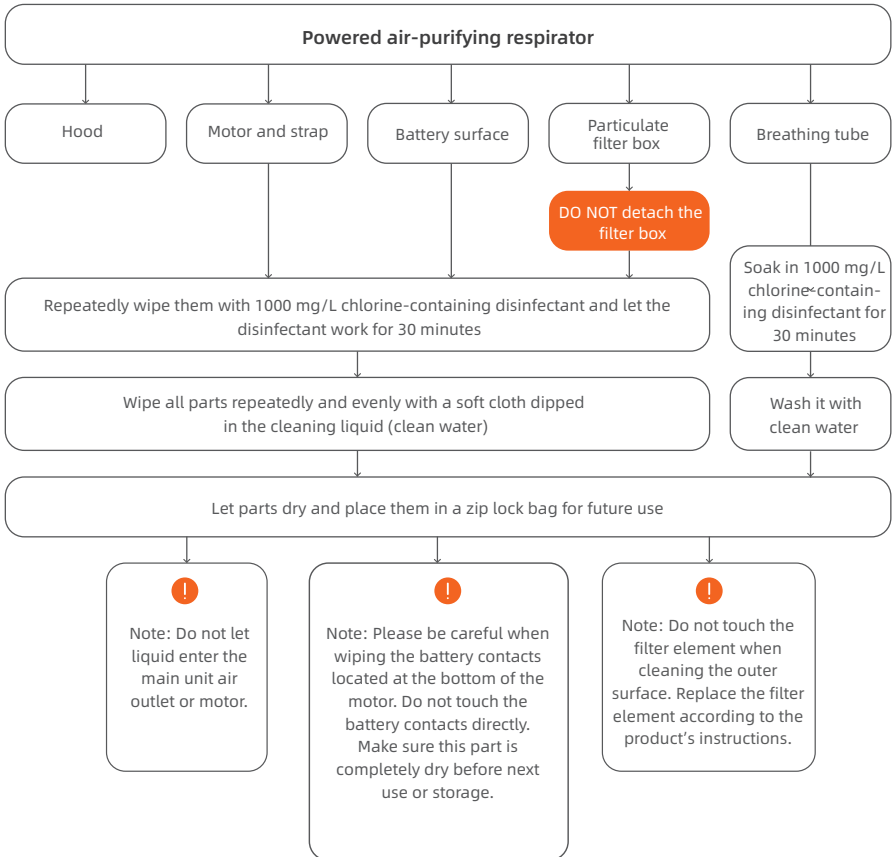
Powered air-purifying respirator

Hood

Motor and strap

Battery surface

Particulate filter box

Breathing tube

DO NOT detach the filter box

Repeatedly wipe them with 1000 mg/L chlorine-containing disinfectant and let the disinfectant work for 30 minutes

Soak in 1000 mg/L chlorine-containing disinfectant for 30 minutes

Wipe all parts repeatedly and evenly with a soft cloth dipped in the cleaning liquid (clean water)

Wash it with clean water

Let parts dry and place them in a zip lock bag for future use

!
Note: Do not let liquid enter the main unit air outlet or motor.

!
Note: Please be careful when wiping the battery contacts located at the bottom of the motor. Do not touch the battery contacts directly. Make sure this part is completely dry before next use or storage.

!
Note: Do not touch the filter element when cleaning the outer surface. Replace the filter element according to the product's instructions.